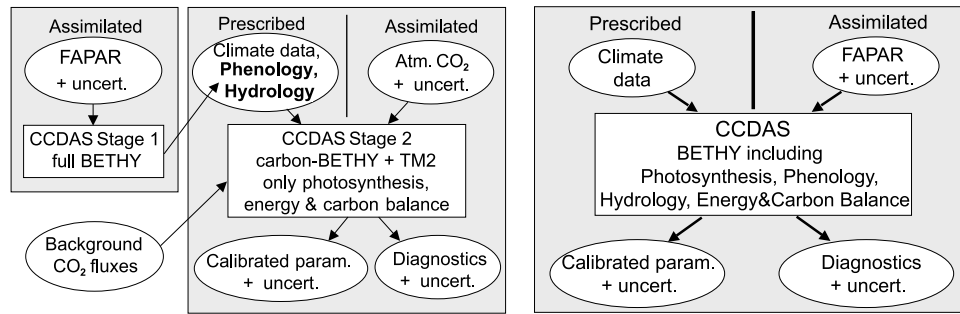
Assimilated

FAPAR + uncert.

CCDAS Stage 1 full BETHY

Background $CO_2$ fluxes

Prescribed

Assimilated

Climate data, **Phenology, Hydrology**

Atm. $CO_2$ + uncert.

CCDAS Stage 2 carbon-BETHY + TM2 only photosynthesis, energy & carbon balance

Calibrated param. + uncert.

Diagnostics + uncert.

Prescribed

Assimilated

Climate data

FAPAR + uncert.

CCDAS
BETHY including Photosynthesis, Phenology, Hydrology, Energy&Carbon Balance

Calibrated param. + uncert.

Diagnostics + uncert.